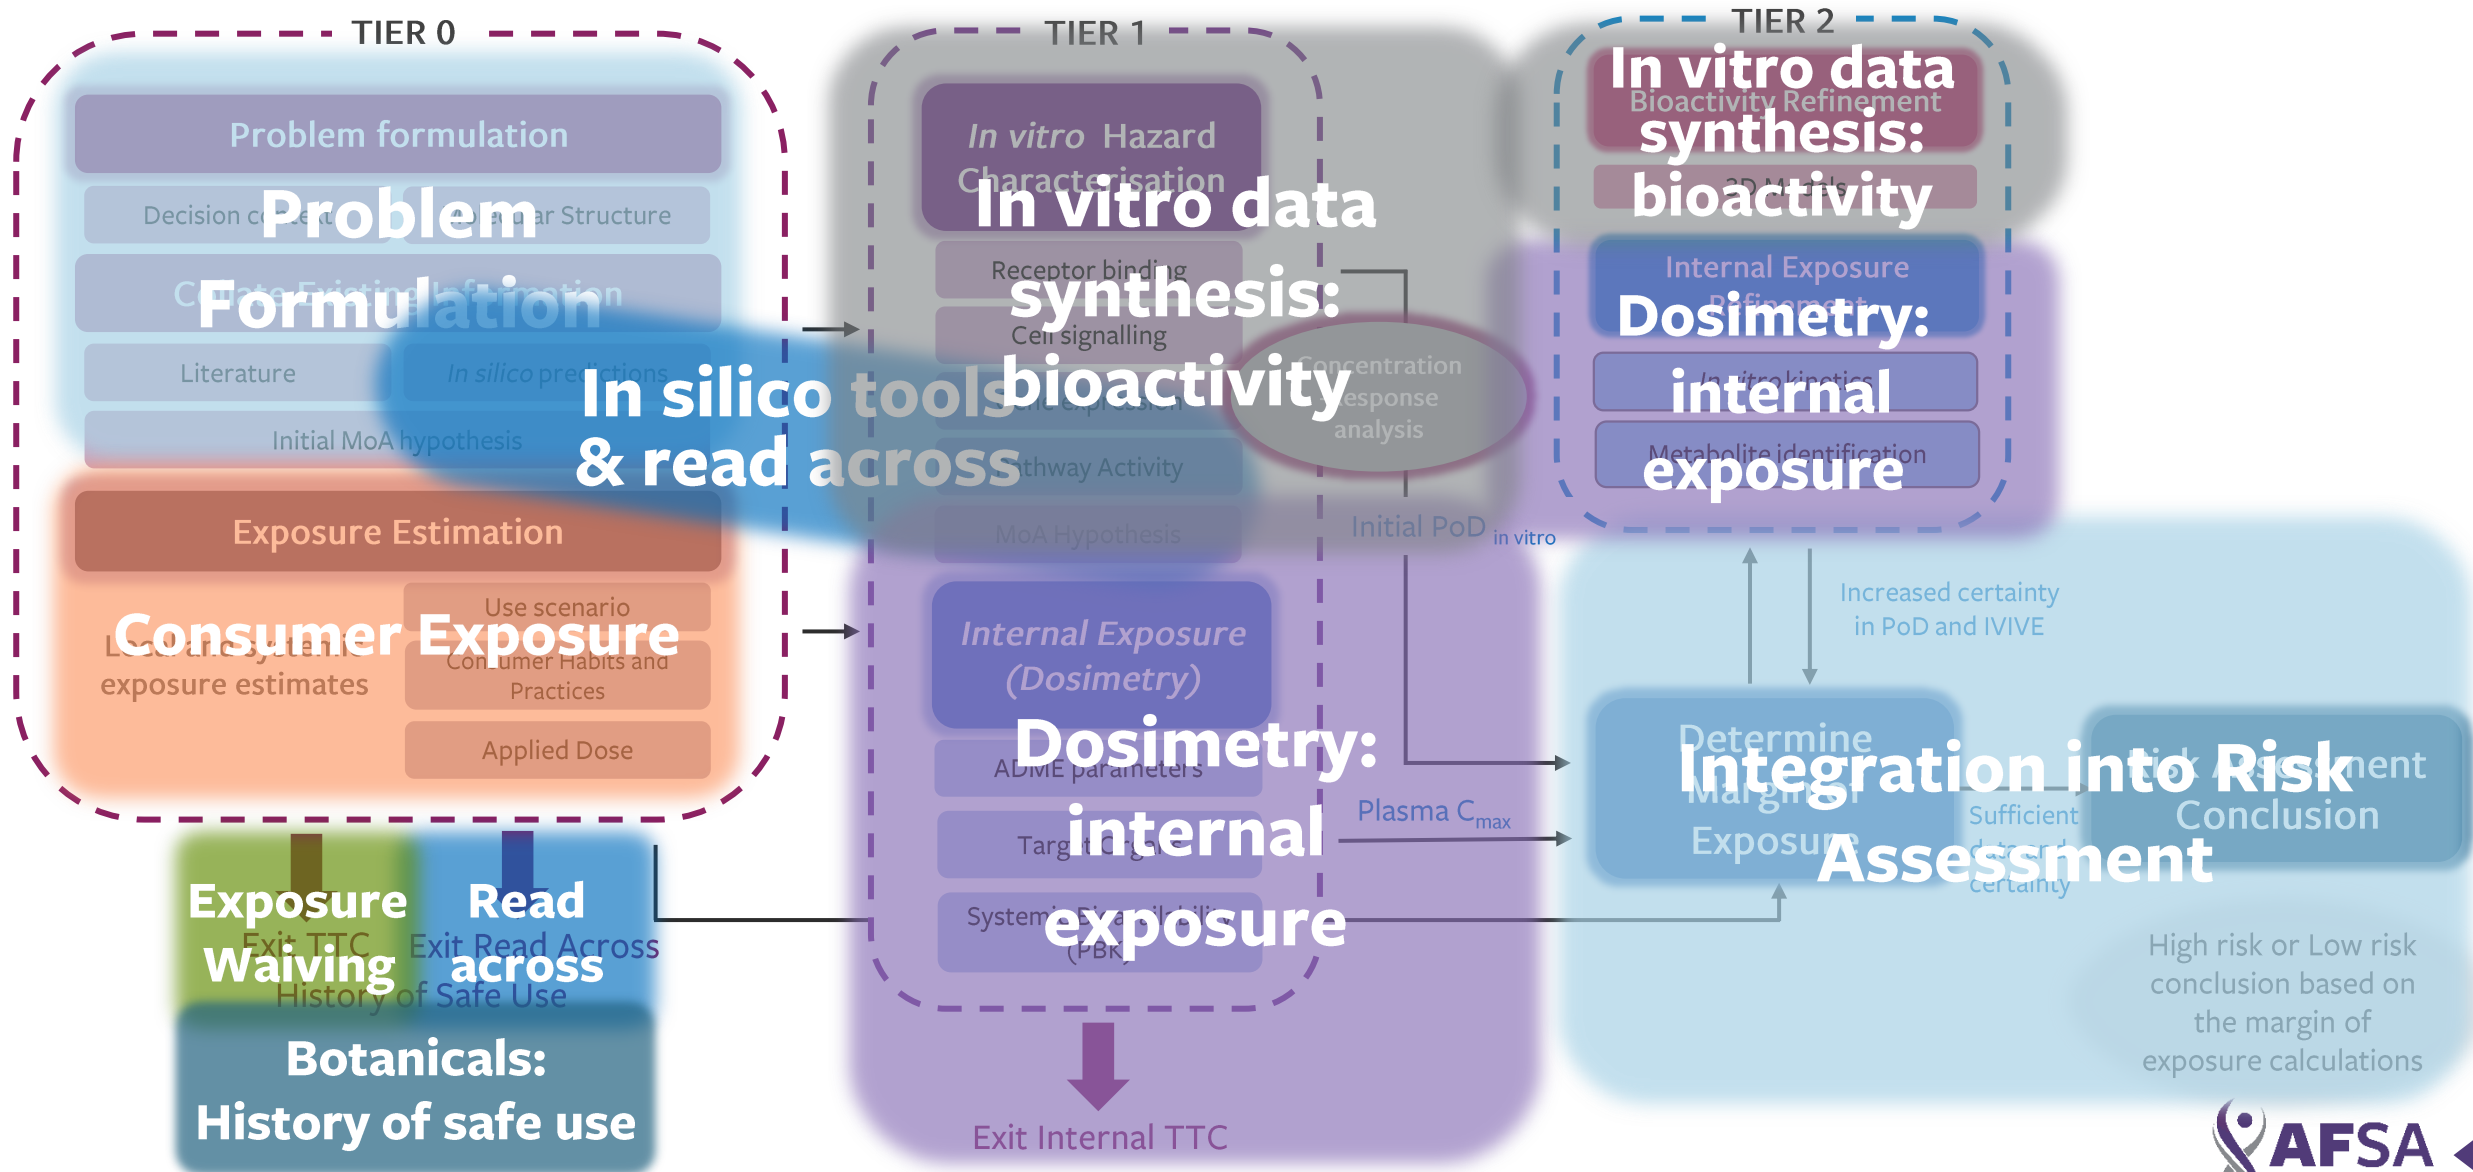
TIER 0

Problem formulation

Decision context

Molecular Structure

Collate Existing Information

Literature

In silico predictions

Initial MoA hypothesis

Problem Formulation

In silico tools & read across

Exposure Estimation

Use scenario

Deterministic exposure estimates

Consumer Habits and Practices

Applied Dose

Consumer Exposure

Exposure Waiving

Read across

Exit TTC

Exit Read Across

History of Safe Use

Botanicals: History of safe use

TIER 1

In vitro Hazard Characterisation

Receptor binding

Cell signalling

Gene expression

Pathway Activity

MoA Hypothesis

In vitro data synthesis: bioactivity

Concentration response analysis

Initial PoD in vitro

Internal Exposure (Dosimetry)

ADME parameters

Target Organ

Systemic Bioavailability (PBK)

Dosimetry: internal exposure

Plasma $C_{max}$

Exit Internal TTC

TIER 2

Bioactivity Refinement

3D Models

In vitro data synthesis: bioactivity

Internal Exposure Refinement

In vitro kinetics

Metabolite identification

Dosimetry: internal exposure

Increased certainty in PoD and IVIVE

Determine Margin of Exposure

Sufficient data and certainty

Risk Assessment Conclusion

Integration into Risk Assessment

High risk or Low risk conclusion based on the margin of exposure calculations

AFSA